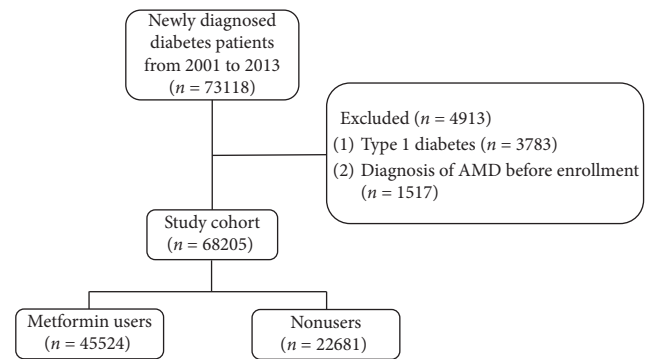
Newly diagnosed diabetes patients from 2001 to 2013 ($n$ = 73118)

Excluded ($n$ = 4913)
(1) Type 1 diabetes ($n$ = 3783)
(2) Diagnosis of AMD before enrollment ($n$ = 1517)

Study cohort ($n$ = 68205)

Metformin users ($n$ = 45524)

Nonusers ($n$ = 22681)